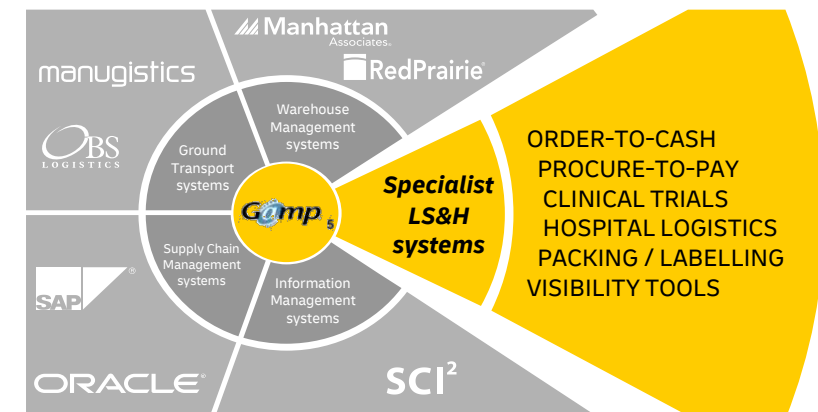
Manhattan Associates.

manugistics

RedPrairie

OBS LOGISTICS

Warehouse Management systems

Ground Transport systems

Gamp 5

Specialist LS&H systems

Supply Chain Management systems

Information Management systems

SAP

ORACLE

SCI$^2$

ORDER-TO-CASH
PROCURE-TO-PAY
CLINICAL TRIALS
HOSPITAL LOGISTICS
PACKING / LABELLING
VISIBILITY TOOLS